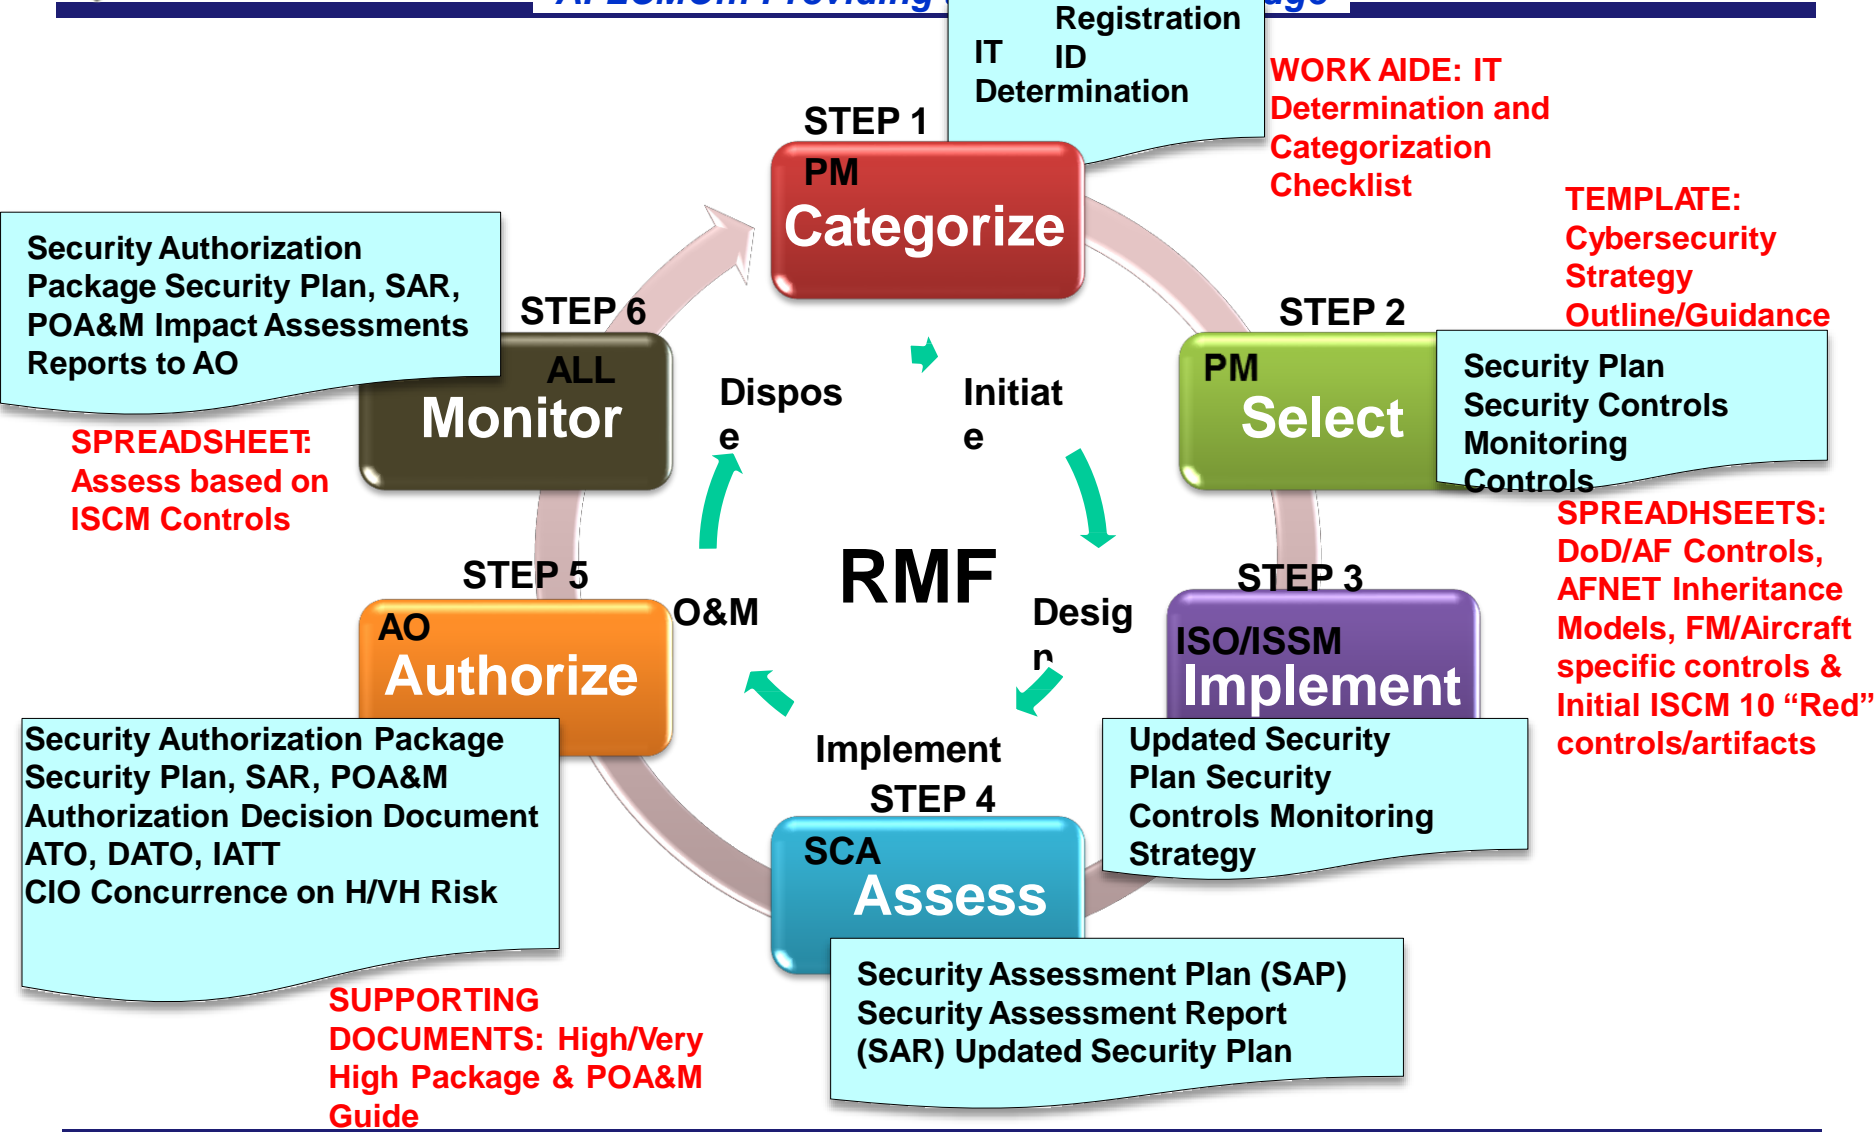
IT Registration ID Determination

WORK AIDE: IT Determination and Categorization Checklist

STEP 1
PM
Categorize

TEMPLATE: Cybersecurity Strategy Outline/Guidance

Security Authorization Package Security Plan, SAR, POA&M Impact Assessments Reports to AO

STEP 6
ALL
Monitor

SPREADSHEET: Assess based on ISCM Controls

STEP 2
PM
Select

Security Plan Security Controls Monitoring Controls

SPREADHSEETS: DoD/AF Controls, AFNET Inheritance Models, FM/Aircraft specific controls & Initial ISCM 10 “Red” controls/artifacts

Dispos e

Initiat e

RMF

O&M

Desig n

Implement

STEP 5
AO
Authorize

STEP 3
ISO/ISSM
Implement

Security Authorization Package Security Plan, SAR, POA&M Authorization Decision Document ATO, DATO, IATT CIO Concurrence on H/VH Risk

Updated Security Plan Security Controls Monitoring Strategy

STEP 4
SCA
Assess

Security Assessment Plan (SAP) Security Assessment Report (SAR) Updated Security Plan

SUPPORTING DOCUMENTS: High/Very High Package & POA&M Guide